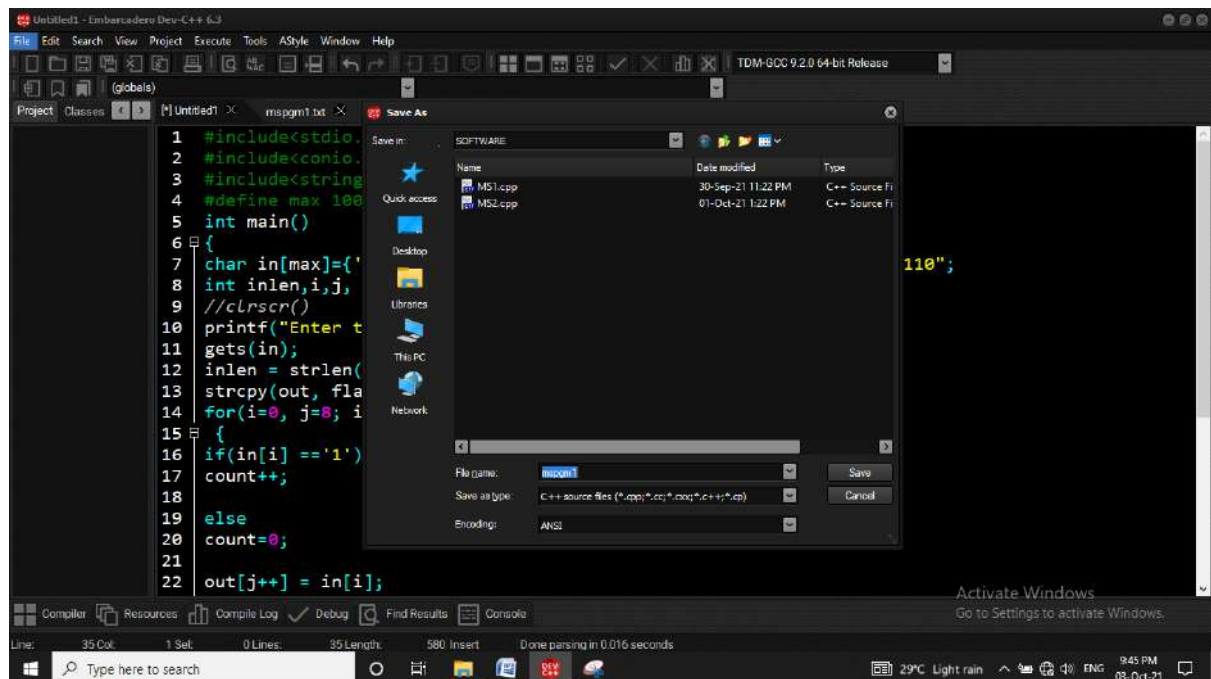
Untitled1 - Embarcadero Dev-C++ 6.3

File Edit Search View Project Execute Tools AStyle Window Help

TDM-GCC 9.2.0 64-bit Release

(globals)

Project Classes [*] Untitled1 × mspgm1.txt ×

Save As

1 #include<stdio.
2 #include<conio.
3 #include<string
4 #define max 100
5 int main()
6 {
7 char in[max]={' 110";
8 int inlen,i,j,
9 //clrscr()
10 printf("Enter t
11 gets(in);
12 inlen = strlen(
13 strcpy(out, fla
14 for(i=0, j=8; i
15 {
16 if(in[i] =='1')
17 count++;
18
19 else
20 count=0;
21
22 out[j++] = in[i];

Save in: SOFTWARE

Quick access
Desktop
Libraries
This PC
Network

| Name | Date modified | Type |
|---|---|---|
| MS1.cpp | 30-Sep-21 11:22 PM | C++ Source Fi |
| MS2.cpp | 01-Oct-21 1:22 PM | C++ Source Fi |

File name: mspgm1
Save as type: C++ source files (*.cpp;*.cc;*.cxx;*.c++;*.cp)
Encoding: ANSI

Save
Cancel

Activate Windows
Go to Settings to activate Windows.

Compiler Resources Compile Log Debug Find Results Console

Line: 35 Col: 1 Sel: 0 Lines: 35 Length: 580 Insert Done parsing in 0.016 seconds

Type here to search

29°C Light rain ENG 9:45 PM 03-Oct-21